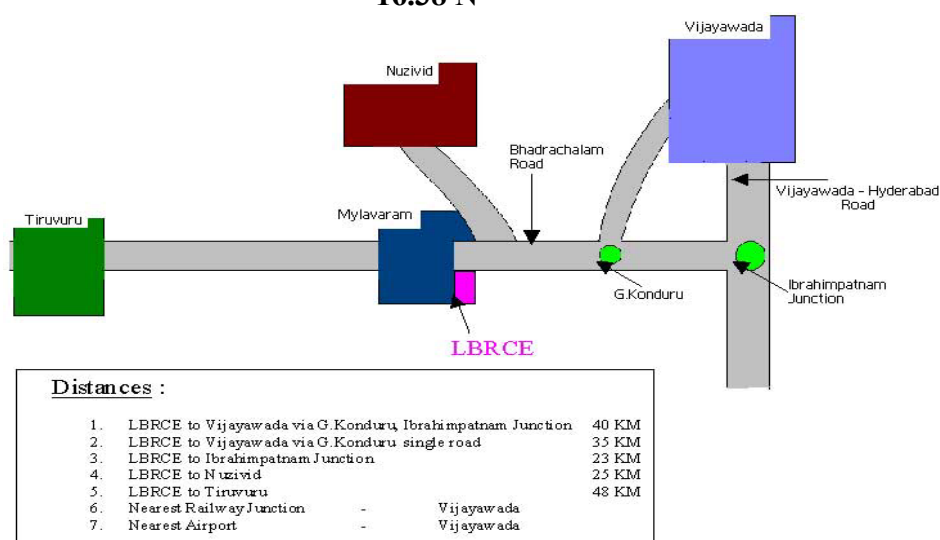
16.58 N

Vijayawada

Nuzivid

Bhadrachalam Road

Vijayawada - Hyderabad Road

Tiruvuru

Mylavaram

G.Konduru

Ibrahimpatnam Junction

LBRCE

Distances :

1. LBRCE to Vijayawada via G.Konduru, Ibrahimpatnam Junction 40 KM
2. LBRCE to Vijayawada via G.Konduru single road 35 KM
3. LBRCE to Ibrahimpatnam Junction 23 KM
4. LBRCE to Nuzivid 25 KM
5. LBRCE to Tiruvuru 48 KM
6. Nearest Railway Junction - Vijayawada
7. Nearest Airport - Vijayawada